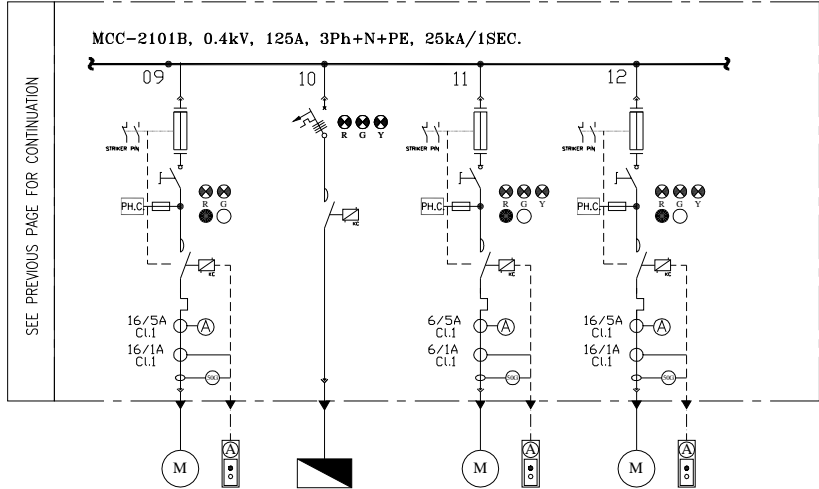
SEE PREVIOUS PAGE FOR CONTINUATION

MCC-2101B, 0.4kV, 125A, 3Ph+N+PE, 25kA/1SEC.

09

10

11

12

STRIKER PIN

R G Y

STRIKER PIN

STRIKER PIN

PH.C

R G

KC

PH.C

R G Y

PH.C

R G Y

KC

KC

KC

16/5A
Cl.1

A

16/1A
Cl.1

SOC

6/5A
Cl.1

A

6/1A
Cl.1

SOC

16/5A
Cl.1

A

16/1A
Cl.1

SOC

M

A

M

A

M

A